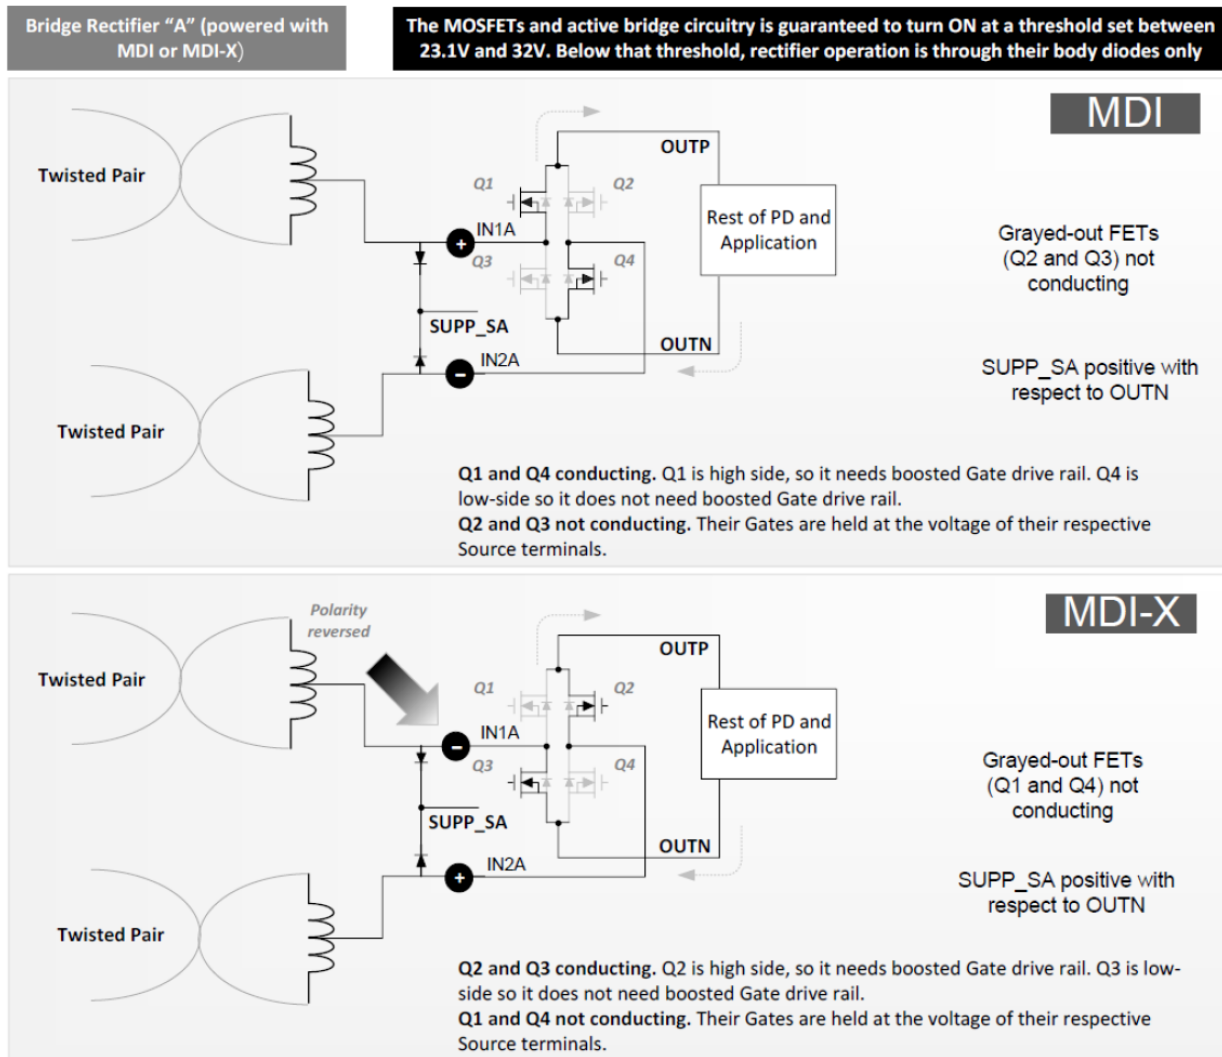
Bridge Rectifier "A" (powered with MDI or MDI-X)

The MOSFETs and active bridge circuitry is guaranteed to turn ON at a threshold set between 23.1V and 32V. Below that threshold, rectifier operation is through their body diodes only

MDI

Twisted Pair

OUTP

Q1

Q2

Rest of PD and Application

IN1A

Q3

Q4

Grayed-out FETs (Q2 and Q3) not conducting

SUPP_SA

OUTN

IN2A

SUPP_SA positive with respect to OUTN

Twisted Pair

**Q1 and Q4 conducting.** Q1 is high side, so it needs boosted Gate drive rail. Q4 is low-side so it does not need boosted Gate drive rail.
**Q2 and Q3 not conducting.** Their Gates are held at the voltage of their respective Source terminals.

MDI-X

Polarity reversed

Twisted Pair

OUTP

Q1

Q2

Rest of PD and Application

IN1A

Q3

Q4

Grayed-out FETs (Q1 and Q4) not conducting

SUPP_SA

OUTN

IN2A

SUPP_SA positive with respect to OUTN

Twisted Pair

**Q2 and Q3 conducting.** Q2 is high side, so it needs boosted Gate drive rail. Q3 is low-side so it does not need boosted Gate drive rail.
**Q1 and Q4 not conducting.** Their Gates are held at the voltage of their respective Source terminals.